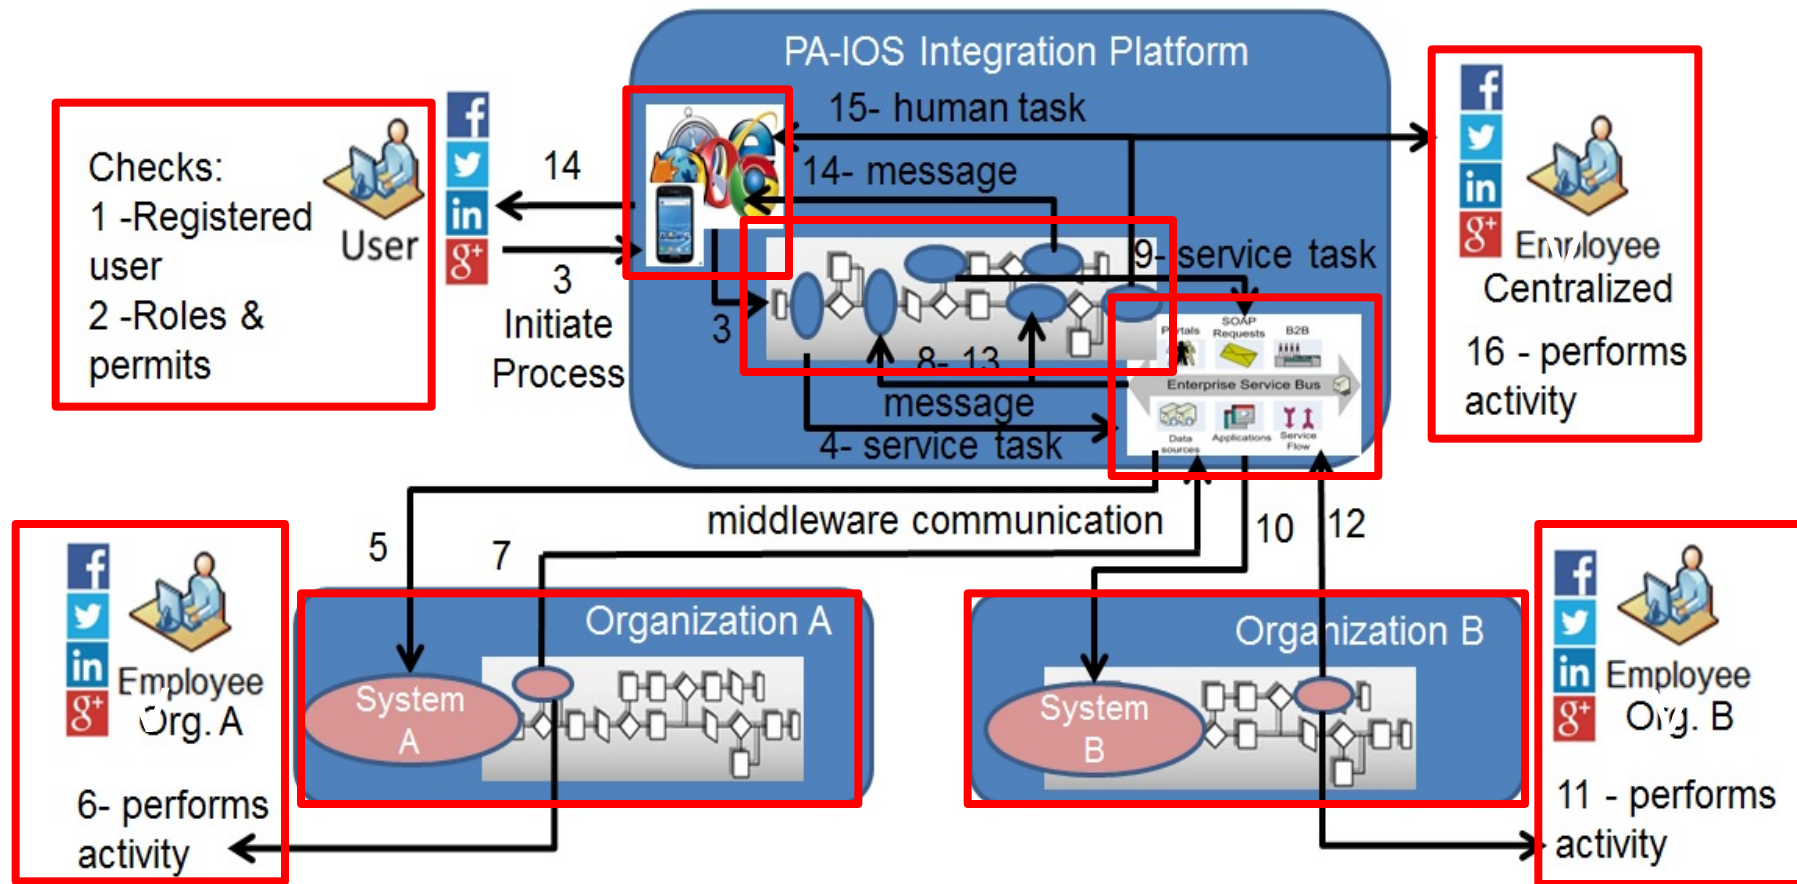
PA-IOS Integration Platform

15- human task

14- message

9- service task

8- 13 message

4- service task

3

Portals SOAP Requests B2B

Enterprise Service Bus

Data sources Applications Service Flow

Checks:
1 -Registered user
2 -Roles & permits

User

14

3 Initiate Process

Employee Centralized

16 - performs activity

middleware communication

5

7

10

12

Employee Org. A

6- performs activity

Organization A

System A

Organization B

System B

Employee Org. B

11 - performs activity